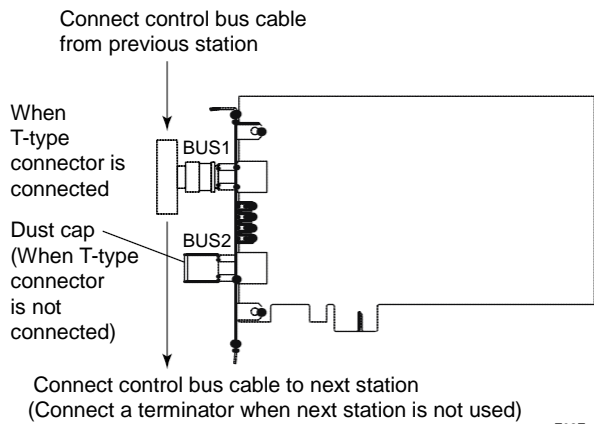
Connect control bus cable from previous station

When T-type connector is connected

BUS1

Dust cap (When T-type connector is not connected)

BUS2

Connect control bus cable to next station (Connect a terminator when next station is not used)